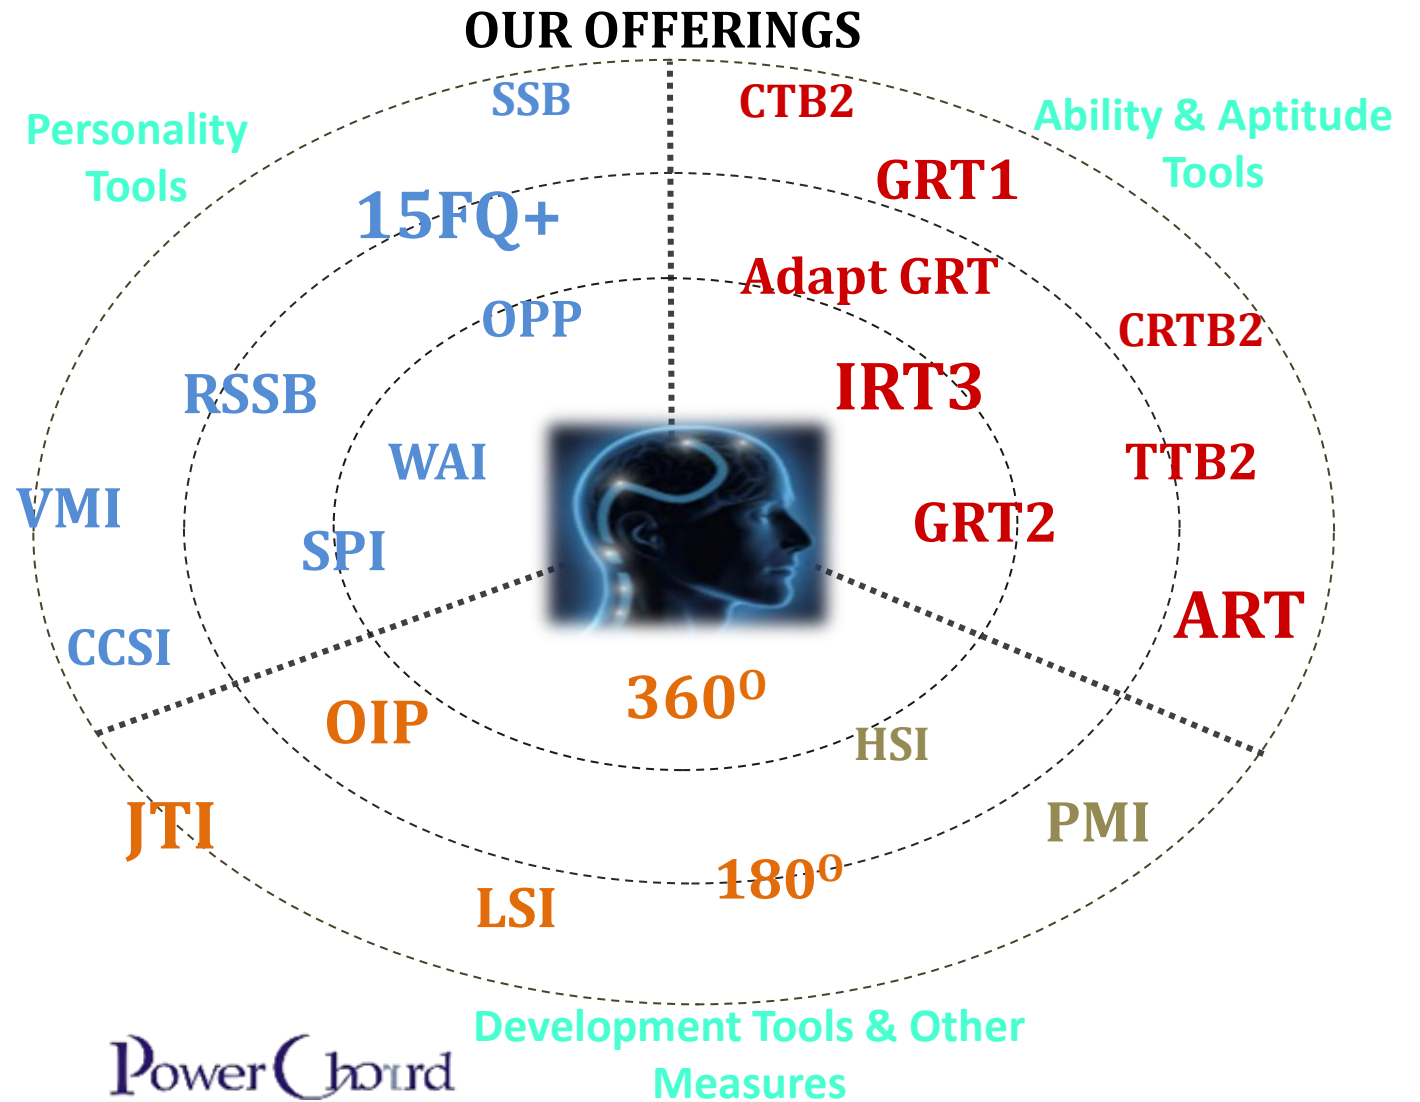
OUR OFFERINGS

Personality Tools

SSB

15FQ+

OPP

RSSB

WAI

VMI

SPI

CCSI

CTB2

Ability & Aptitude Tools

GRT1

Adapt GRT

CRTB2

IRT3

TTB2

GRT2

ART

$360^0$

OIP

HSI

JTI

PMI

$180^0$

LSI

Development Tools & Other Measures

PowerChord